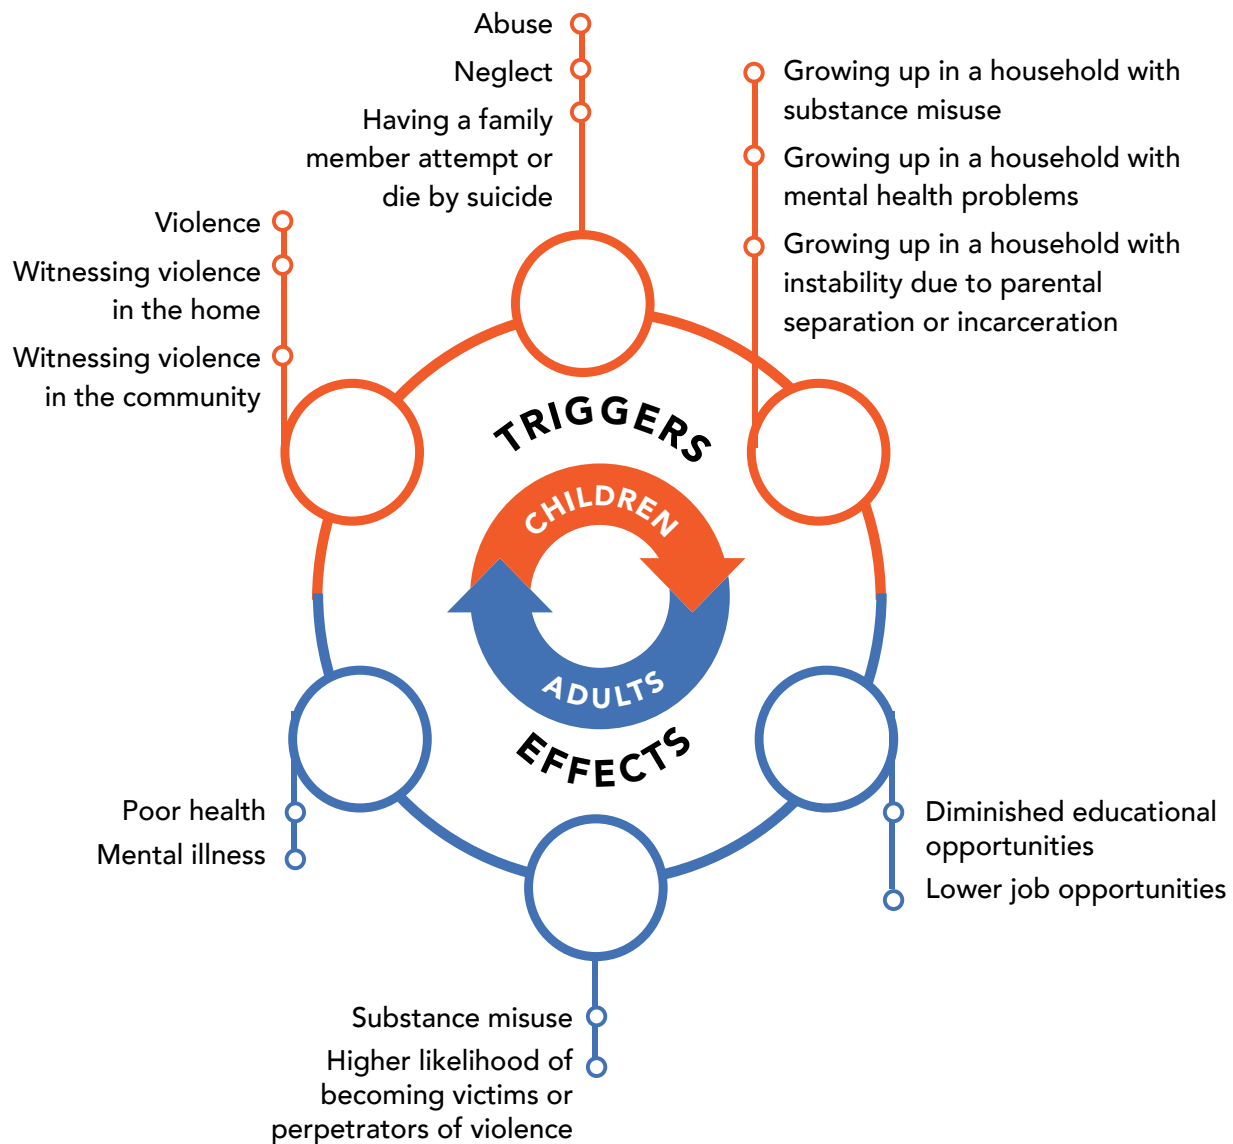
Abuse

Neglect

Having a family member attempt or die by suicide

Growing up in a household with substance misuse

Growing up in a household with mental health problems

Growing up in a household with instability due to parental separation or incarceration

Violence

Witnessing violence in the home

Witnessing violence in the community

TRIGGERS

CHILDREN

ADULTS

EFFECTS

Poor health

Mental illness

Diminished educational opportunities

Lower job opportunities

Substance misuse

Higher likelihood of becoming victims or perpetrators of violence